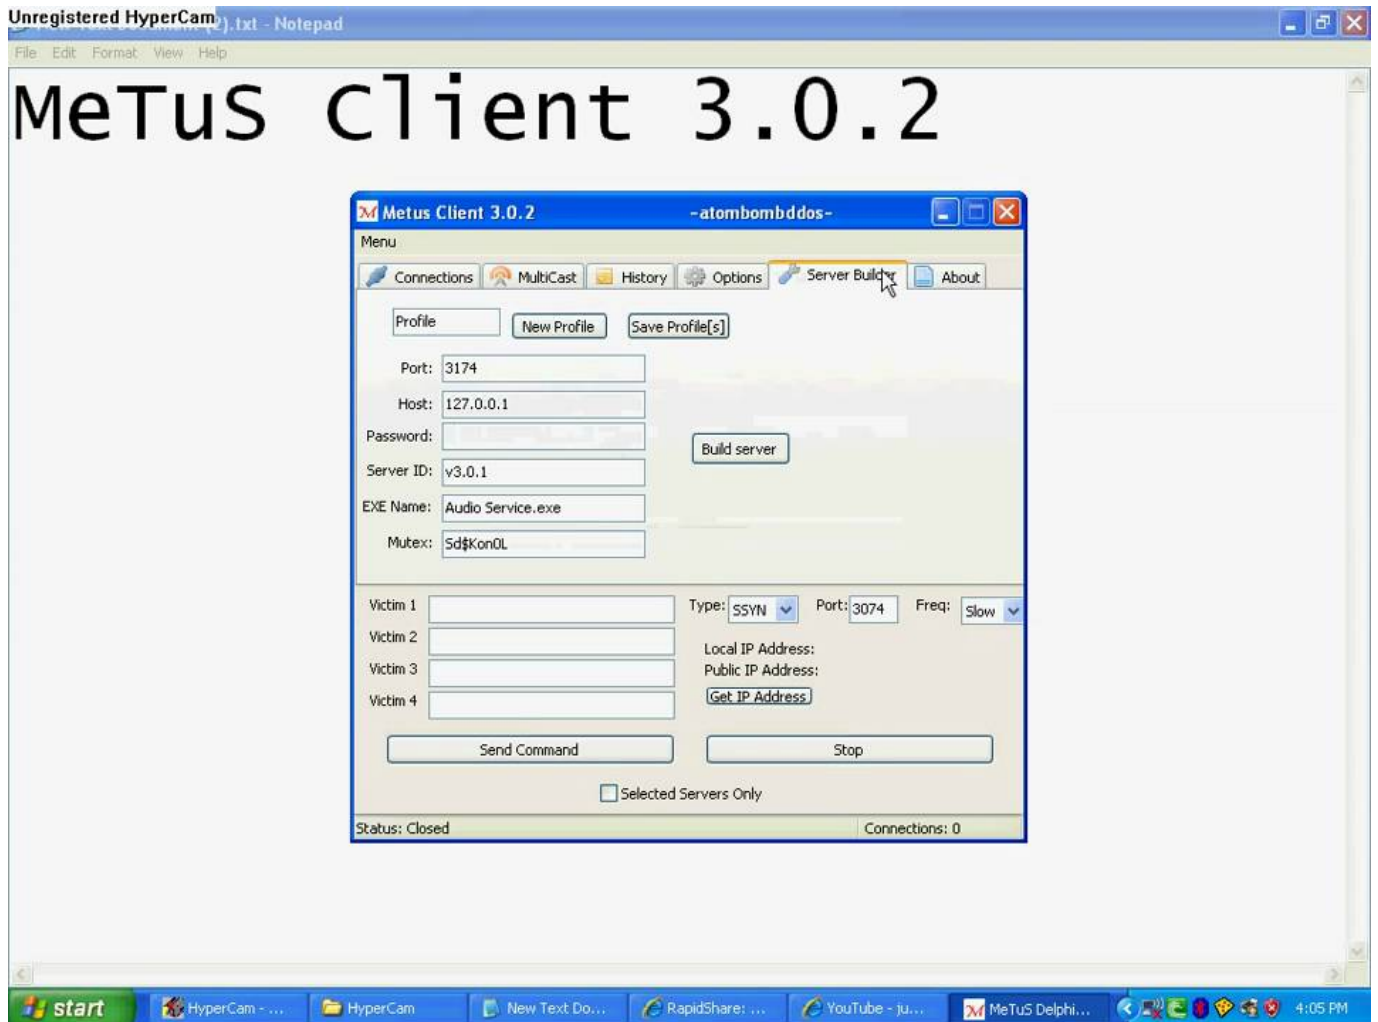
Unregistered HyperCam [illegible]).txt - Notepad

File Edit Format View Help

MeTuS Client 3.0.2

Metus Client 3.0.2 -atombombddos-

Menu

Connections MultiCast History Options Server Builder About

Profile New Profile Save Profile[s]

Port: 3174

Host: 127.0.0.1

Password:

Server ID: v3.0.1

EXE Name: Audio Service.exe

Mutex: Sd$KonOL

Build server

Victim 1

Victim 2

Victim 3

Victim 4

Type: SSYN Port: 3074 Freq: Slow

Local IP Address:

Public IP Address:

Get IP Address

Send Command Stop

Selected Servers Only

Status: Closed Connections: 0

start HyperCam - ... HyperCam New Text Do... RapidShare: ... YouTube - ju... MeTuS Delphi... 4:05 PM